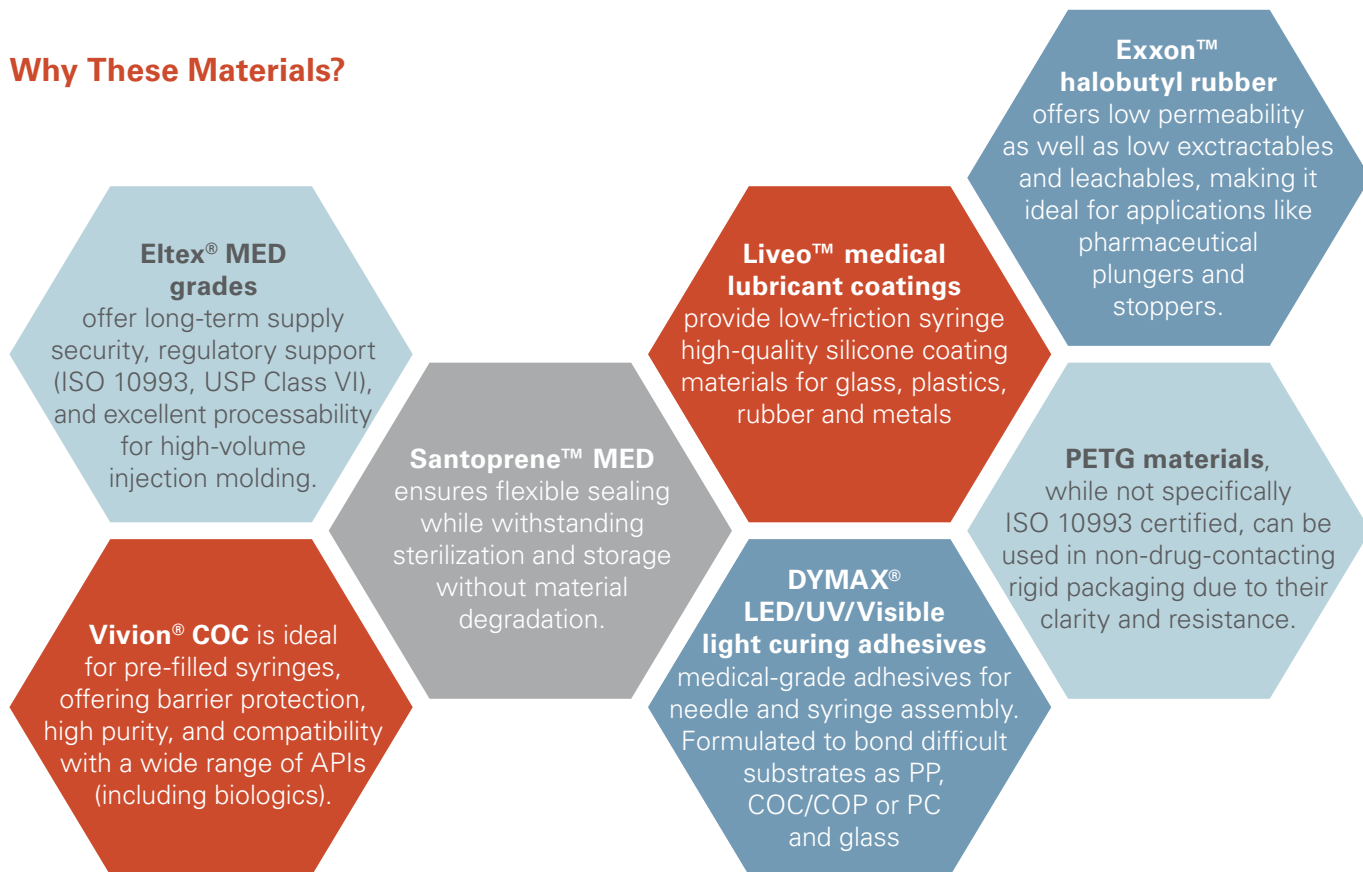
Why These Materials?

Eltex® MED grades offer long-term supply security, regulatory support (ISO 10993, USP Class VI), and excellent processability for high-volume injection molding.

Vivion® COC is ideal for pre-filled syringes, offering barrier protection, high purity, and compatibility with a wide range of APIs (including biologics).

Santoprene™ MED ensures flexible sealing while withstanding sterilization and storage without material degradation.

Liveo™ medical lubricant coatings provide low-friction syringe high-quality silicone coating materials for glass, plastics, rubber and metals

DYMAX® LED/UV/Visible light curing adhesives medical-grade adhesives for needle and syringe assembly. Formulated to bond difficult substrates as PP, COC/COP or PC and glass

Exxon™ halobutyl rubber offers low permeability as well as low exctractables and leachables, making it ideal for applications like pharmaceutical plungers and stoppers.

PETG materials, while not specifically ISO 10993 certified, can be used in non-drug-contacting rigid packaging due to their clarity and resistance.